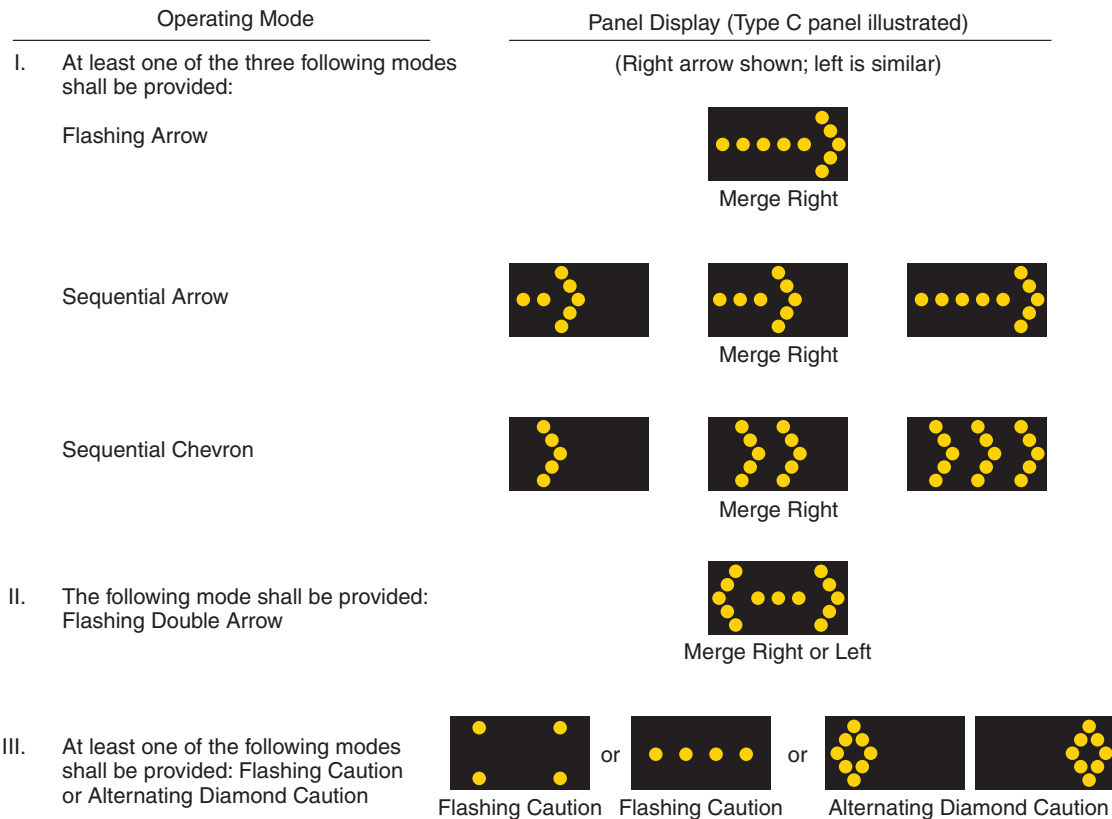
Operating Mode

Panel Display (Type C panel illustrated)

I. At least one of the three following modes shall be provided:

(Right arrow shown; left is similar)

Flashing Arrow

Merge Right

Sequential Arrow

Merge Right

Sequential Chevron

Merge Right

II. The following mode shall be provided: Flashing Double Arrow

Merge Right or Left

III. At least one of the following modes shall be provided: Flashing Caution or Alternating Diamond Caution

or

or

Flashing Caution Flashing Caution Alternating Diamond Caution